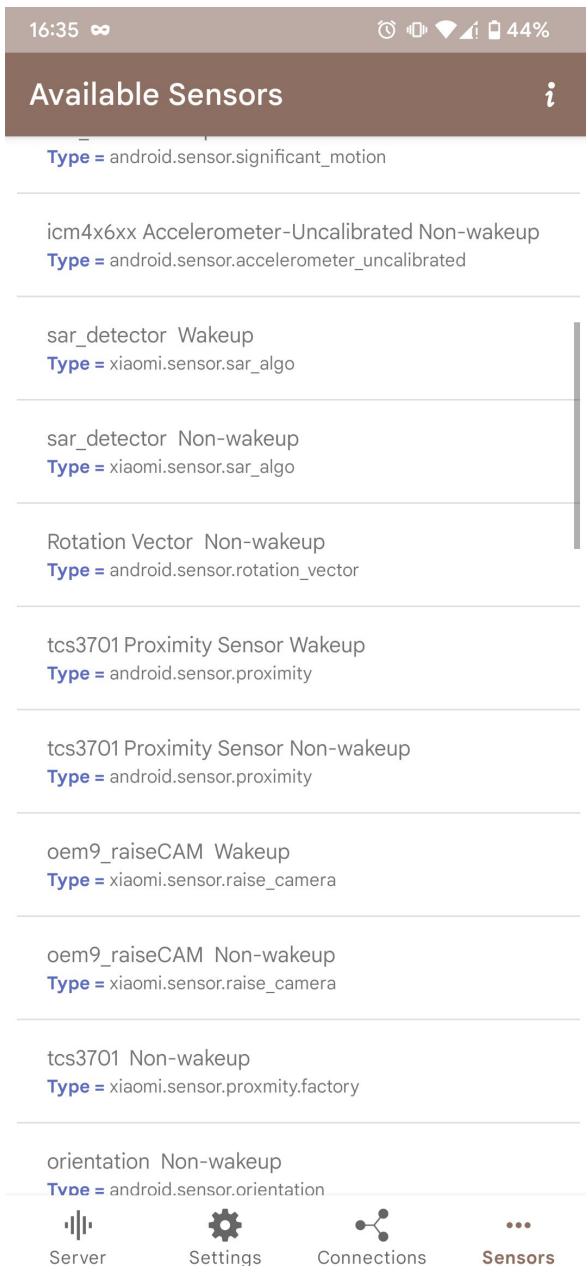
16:35 ∞ 44%

Available Sensors

i

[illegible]
Type = android.sensor.significant_motion

icm4x6xx Accelerometer-Uncalibrated Non-wakeup
Type = android.sensor.accelerometer_uncalibrated

sar_detector Wakeup
Type = xiaomi.sensor.sar_algo

sar_detector Non-wakeup
Type = xiaomi.sensor.sar_algo

Rotation Vector Non-wakeup
Type = android.sensor.rotation_vector

tcs3701 Proximity Sensor Wakeup
Type = android.sensor.proximity

tcs3701 Proximity Sensor Non-wakeup
Type = android.sensor.proximity

oem9_raiseCAM Wakeup
Type = xiaomi.sensor.raise_camera

oem9_raiseCAM Non-wakeup
Type = xiaomi.sensor.raise_camera

tcs3701 Non-wakeup
Type = xiaomi.sensor.proxmity.factory

orientation Non-wakeup
Type = android.sensor.orientation

Server Settings Connections Sensors